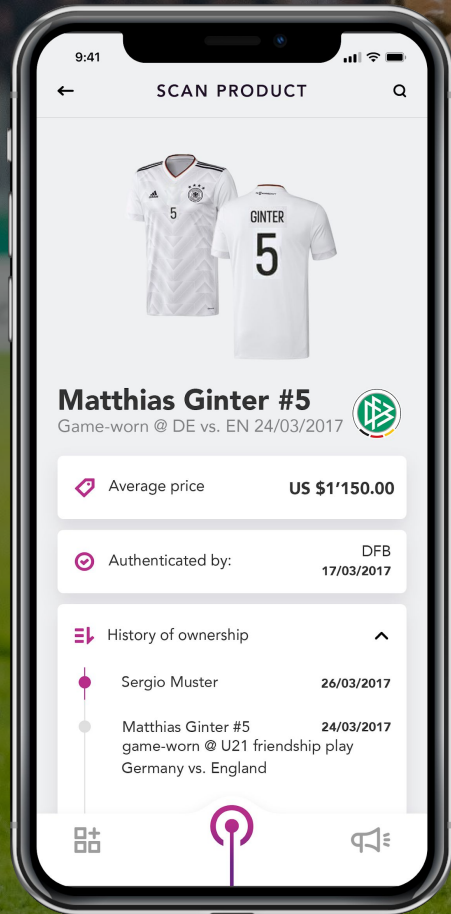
9:41

SCAN PRODUCT

5

GINTER
5

Matthias Ginter #5
Game-worn @ DE vs. EN 24/03/2017

Average price
US $1’150.00

Authenticated by:
DFB
17/03/2017

History of ownership

Sergio Muster
26/03/2017

Matthias Ginter #5
game-worn @ U21 friendship play Germany vs. England
24/03/2017